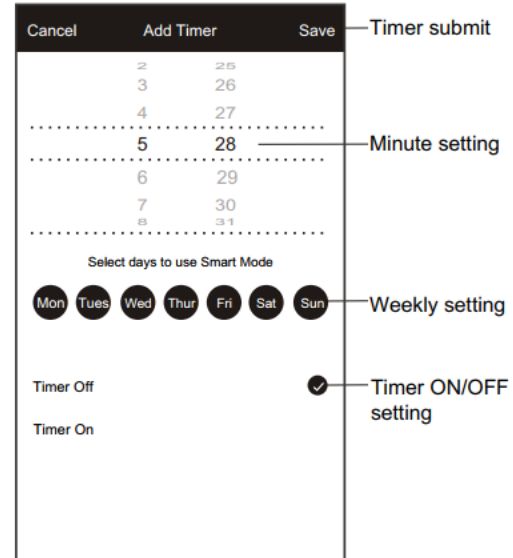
Cancel Add Timer Save

Timer submit

2 25
3 26
4 27
5 28
6 29
7 30
8 31

Minute setting

Select days to use Smart Mode

Mon Tues Wed Thur Fri Sat Sun

Weekly setting

Timer Off

Timer On

Timer ON/OFF setting